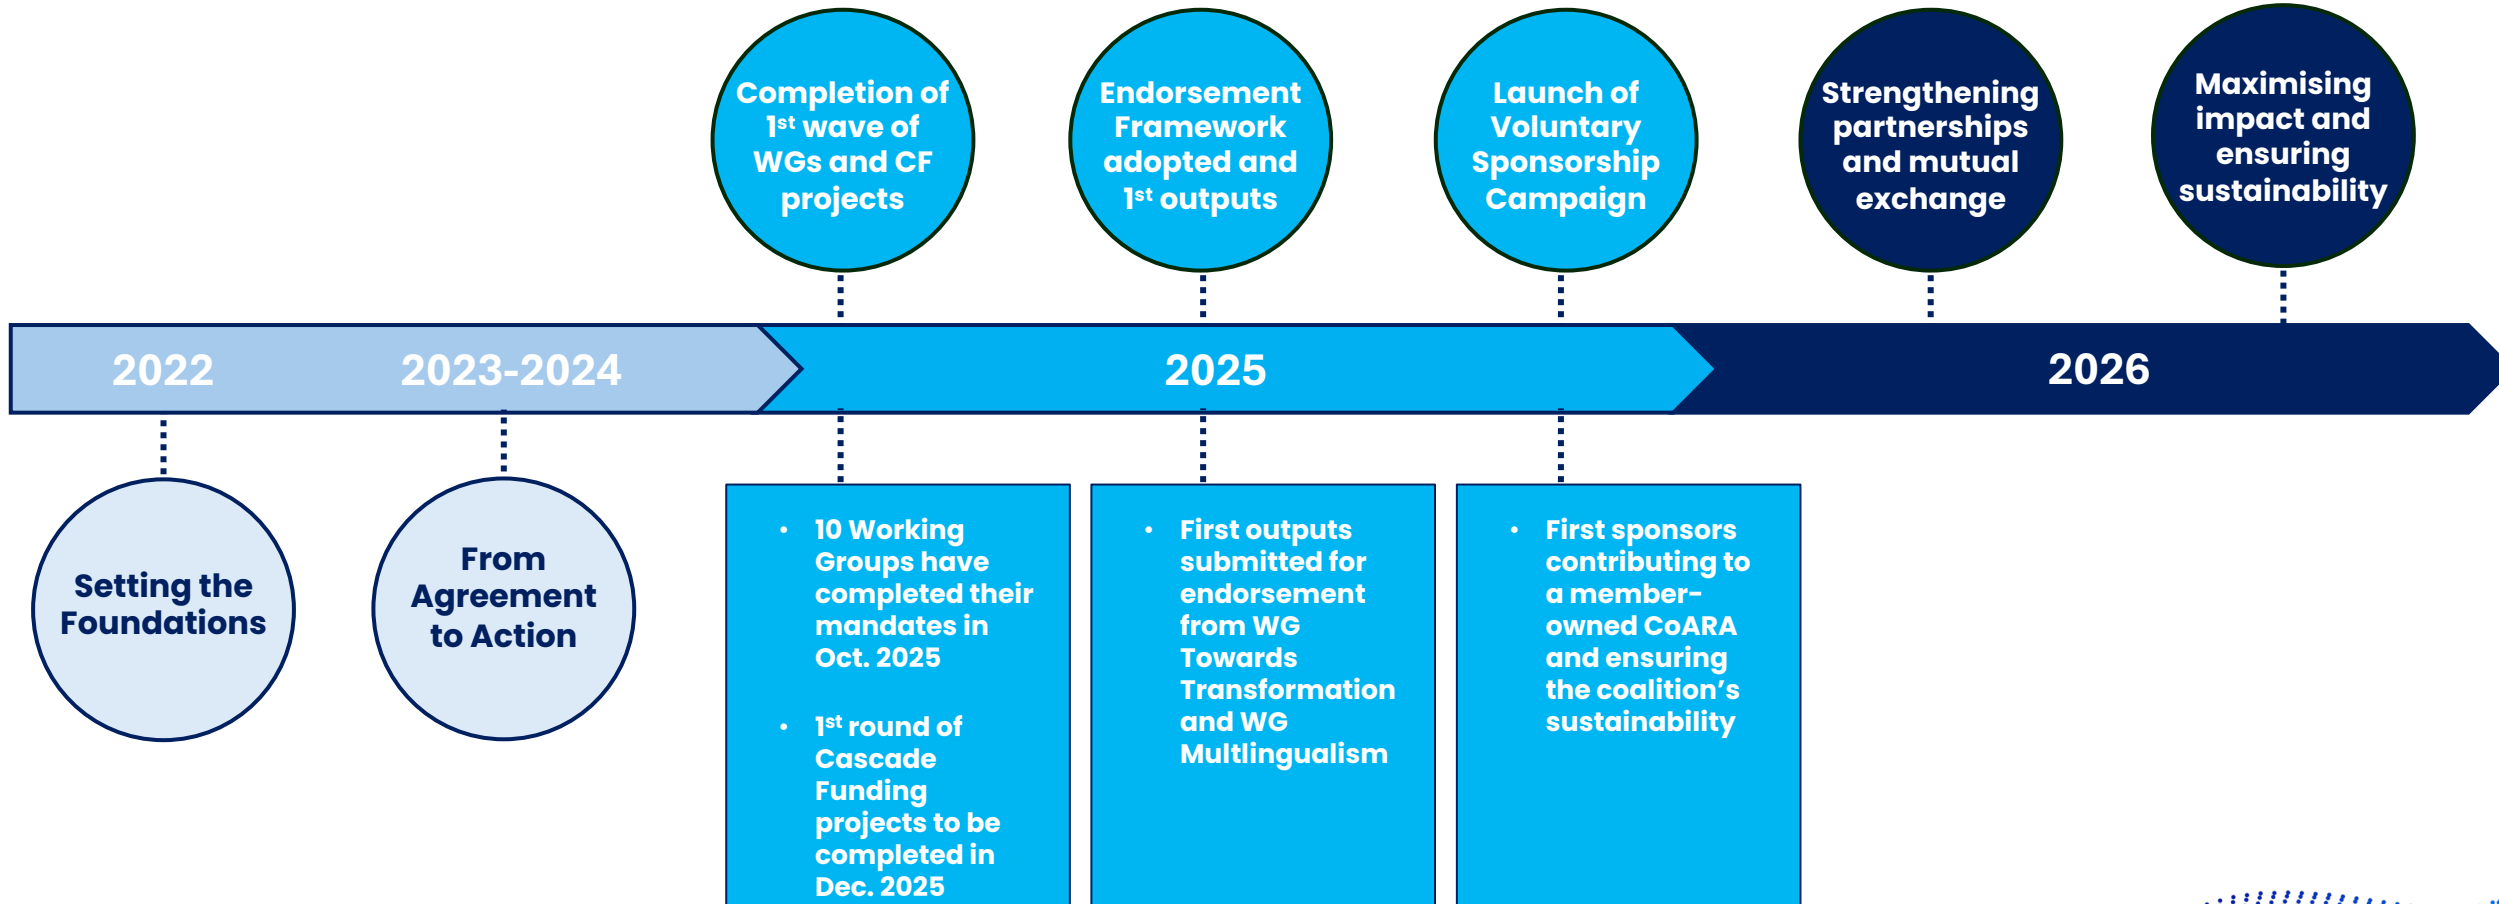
Completion of 1st wave of WGs and CF projects

Endorsement Framework adopted and 1st outputs

Launch of Voluntary Sponsorship Campaign

Strengthening partnerships and mutual exchange

Maximising impact and ensuring sustainability

2022

2023-2024

2025

2026

Setting the Foundations

From Agreement to Action

• 10 Working Groups have completed their mandates in Oct. 2025

• 1st round of Cascade Funding projects to be completed in Dec. 2025

• First outputs submitted for endorsement from WG Towards Transformation and WG Multilingualism

• First sponsors contributing to a member-owned CoARA and ensuring the coalition's sustainability